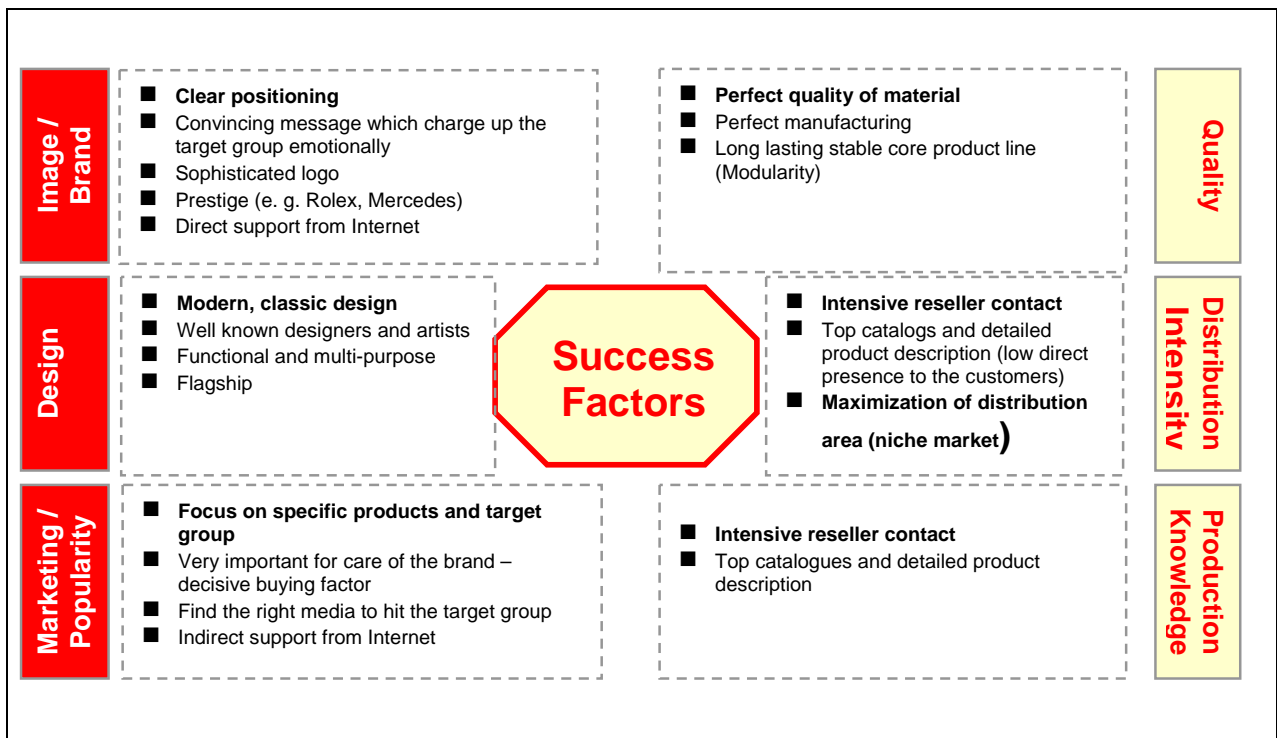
Image / Brand

■ Clear positioning
■ Convincing message which charge up the target group emotionally
■ Sophisticated logo
■ Prestige (e. g. Rolex, Mercedes)
■ Direct support from Internet

■ Perfect quality of material
■ Perfect manufacturing
■ Long lasting stable core product line (Modularity)

Quality

Design

■ Modern, classic design
■ Well known designers and artists
■ Functional and multi-purpose
■ Flagship

Success Factors

■ Intensive reseller contact
■ Top catalogs and detailed product description (low direct presence to the customers)
■ Maximization of distribution area (niche market)

Distribution Intensity

Marketing / Popularity

■ Focus on specific products and target group
■ Very important for care of the brand – decisive buying factor
■ Find the right media to hit the target group
■ Indirect support from Internet

■ Intensive reseller contact
■ Top catalogues and detailed product description

Production Knowledge